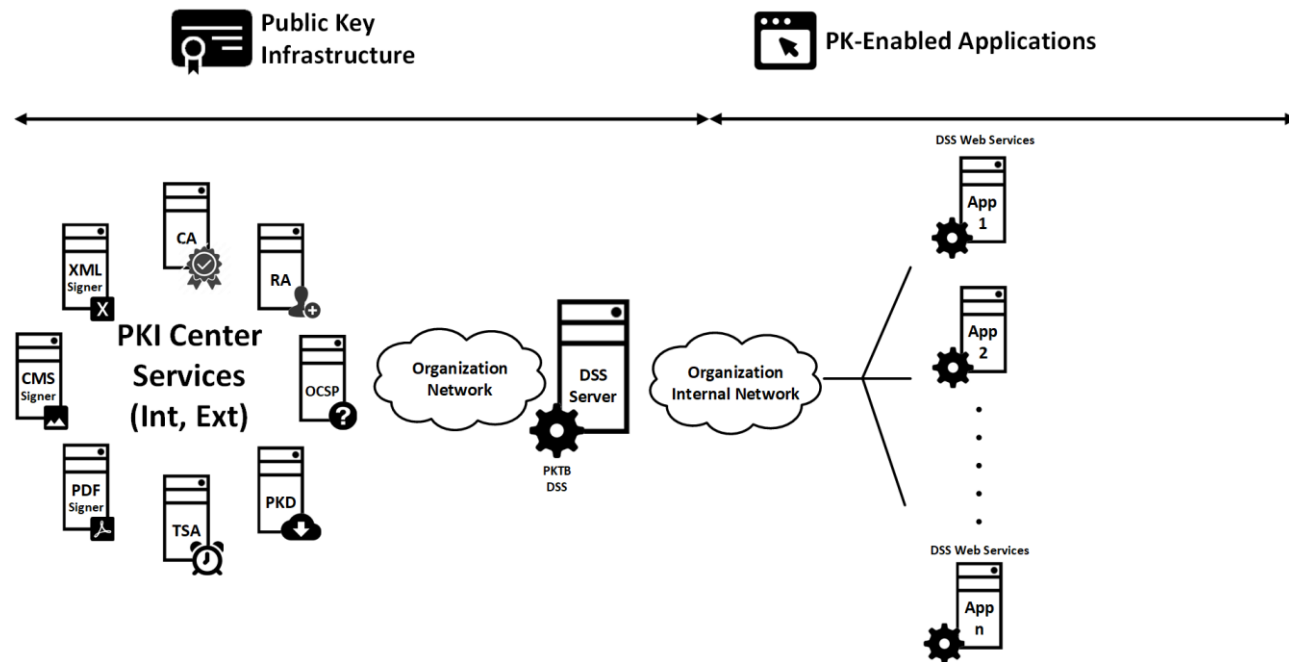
Public Key Infrastructure

PK-Enabled Applications

CA

XML Signer

RA

PKI Center Services (Int, Ext)

CMS Signer

OCSP

PDF Signer

TSA

PKD

Organization Network

DSS Server

PKTB DSS

Organization Internal Network

DSS Web Services

App 1

App 2

DSS Web Services

App n